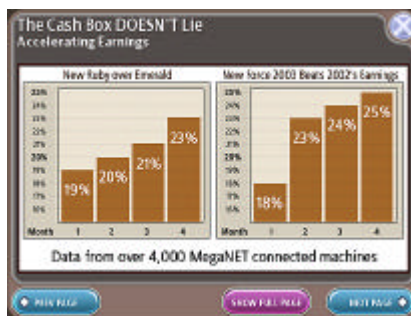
The Cash Box DOESN'T Lie
Accelerating Earnings

New Ruby over Emerald

19% 20% 21% 23%
Month 1 2 3 4

New force 2003 Beats 2002's Earnings

18% 23% 24% 25%
Month 1 2 3 4

Data from over 4,000 MegaNET connected machines

PREV PAGE
SHOW FULL PAGE
NEXT PAGE